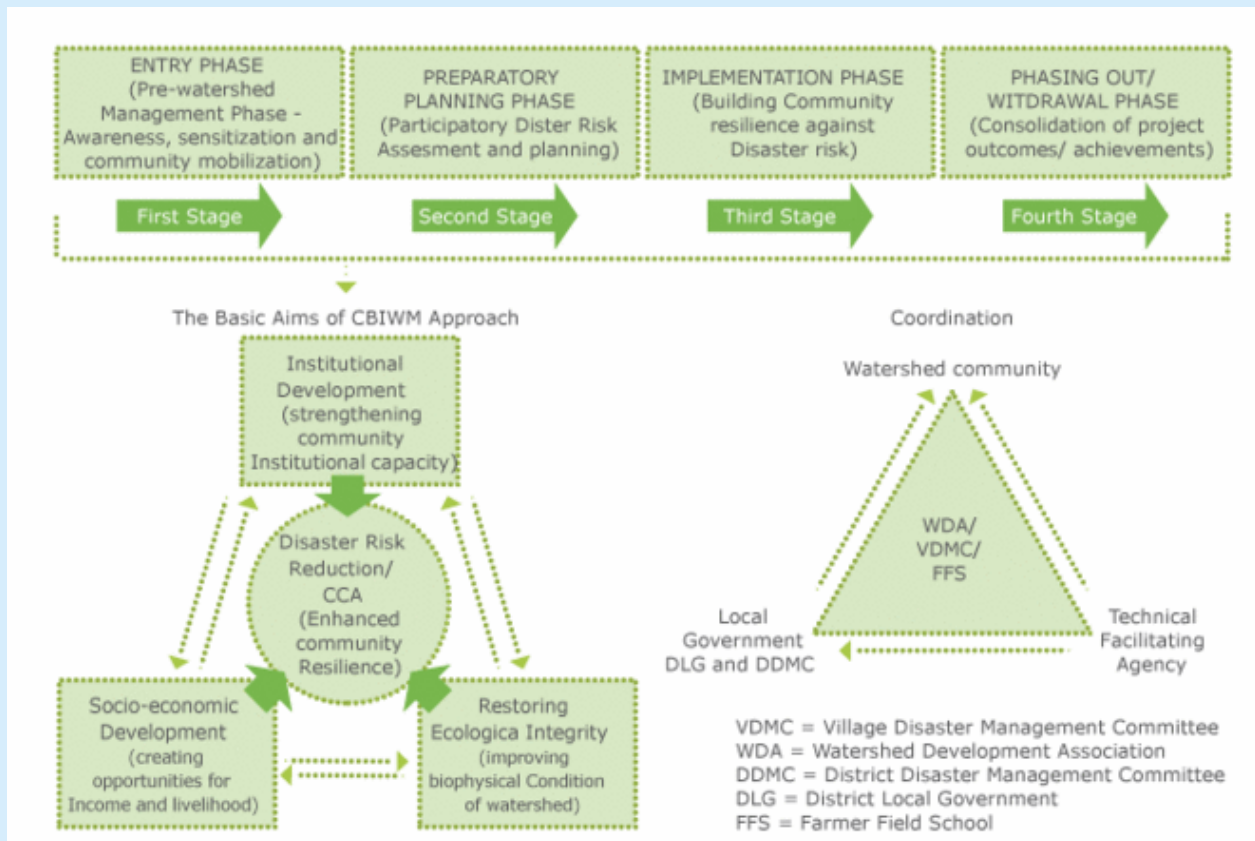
ENTRY PHASE (Pre-watershed Management Phase - Awareness, sensitization and community mobilization)

PREPARATORY PLANNING PHASE (Participatory Dister Risk Assesment and planning)

IMPLEMENTATION PHASE (Building Community resilience against Disaster risk)

PHASING OUT/ WITDRAWAL PHASE (Consolidation of project outcomes/ achievements)

First Stage

Second Stage

Third Stage

Fourth Stage

The Basic Aims of CBIWM Approach

Institutional Development (strengthening community Institutional capacity)

Disaster Risk Reduction/ CCA (Enhanced community Resilience)

Socio-economic Development (creating opportunities for Income and livelihood)

Restoring Ecologica Integrity (improving biophysical Condition of watershed)

Coordination

Watershed community

WDA/ VDMC/ FFS

Local Government DLG and DDMC

Technical Facilitating Agency

VDMC = Village Disaster Management Committee
WDA = Watershed Development Association
DDMC = District Disaster Management Committee
DLG = District Local Government
FFS = Farmer Field School